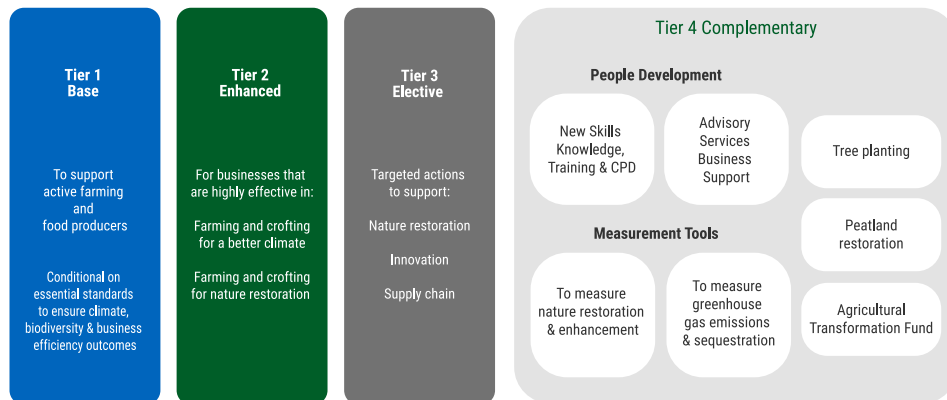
Tier 1
Base

To support active farming and food producers

Conditional on essential standards to ensure climate, biodiversity & business efficiency outcomes

Tier 2
Enhanced

For businesses that are highly effective in:

Farming and crofting for a better climate

Farming and crofting for nature restoration

Tier 3
Elective

Targeted actions to support:

Nature restoration

Innovation

Supply chain

Tier 4 Complementary

People Development

New Skills Knowledge, Training & CPD

Advisory Services Business Support

Tree planting

Peatland restoration

Measurement Tools

To measure nature restoration & enhancement

To measure greenhouse gas emissions & sequestration

Agricultural Transformation Fund